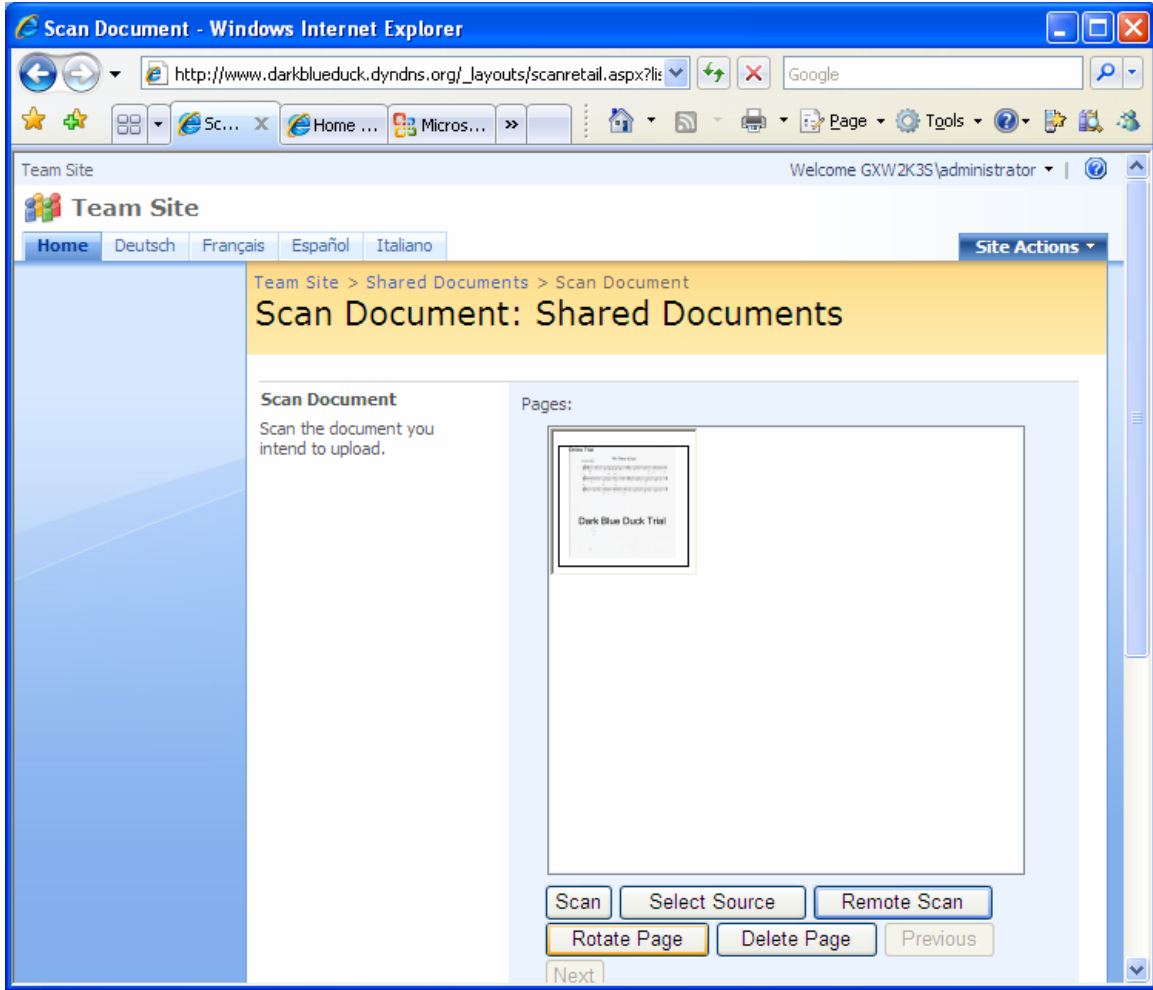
Scan Document - Windows Internet Explorer

http://www.darkblueduck.dyndns.org/_layouts/scanretail.aspx?lis

Google

Sc... Home ... Micros... »

Page Tools

Team Site

Welcome GXW2K3S\administrator

Team Site

Home Deutsch Français Español Italiano

Site Actions

Team Site > Shared Documents > Scan Document

Scan Document: Shared Documents

Scan Document

Scan the document you intend to upload.

Pages:

Dark Blue Duck Trial

Scan Select Source Remote Scan

Rotate Page Delete Page Previous

Next